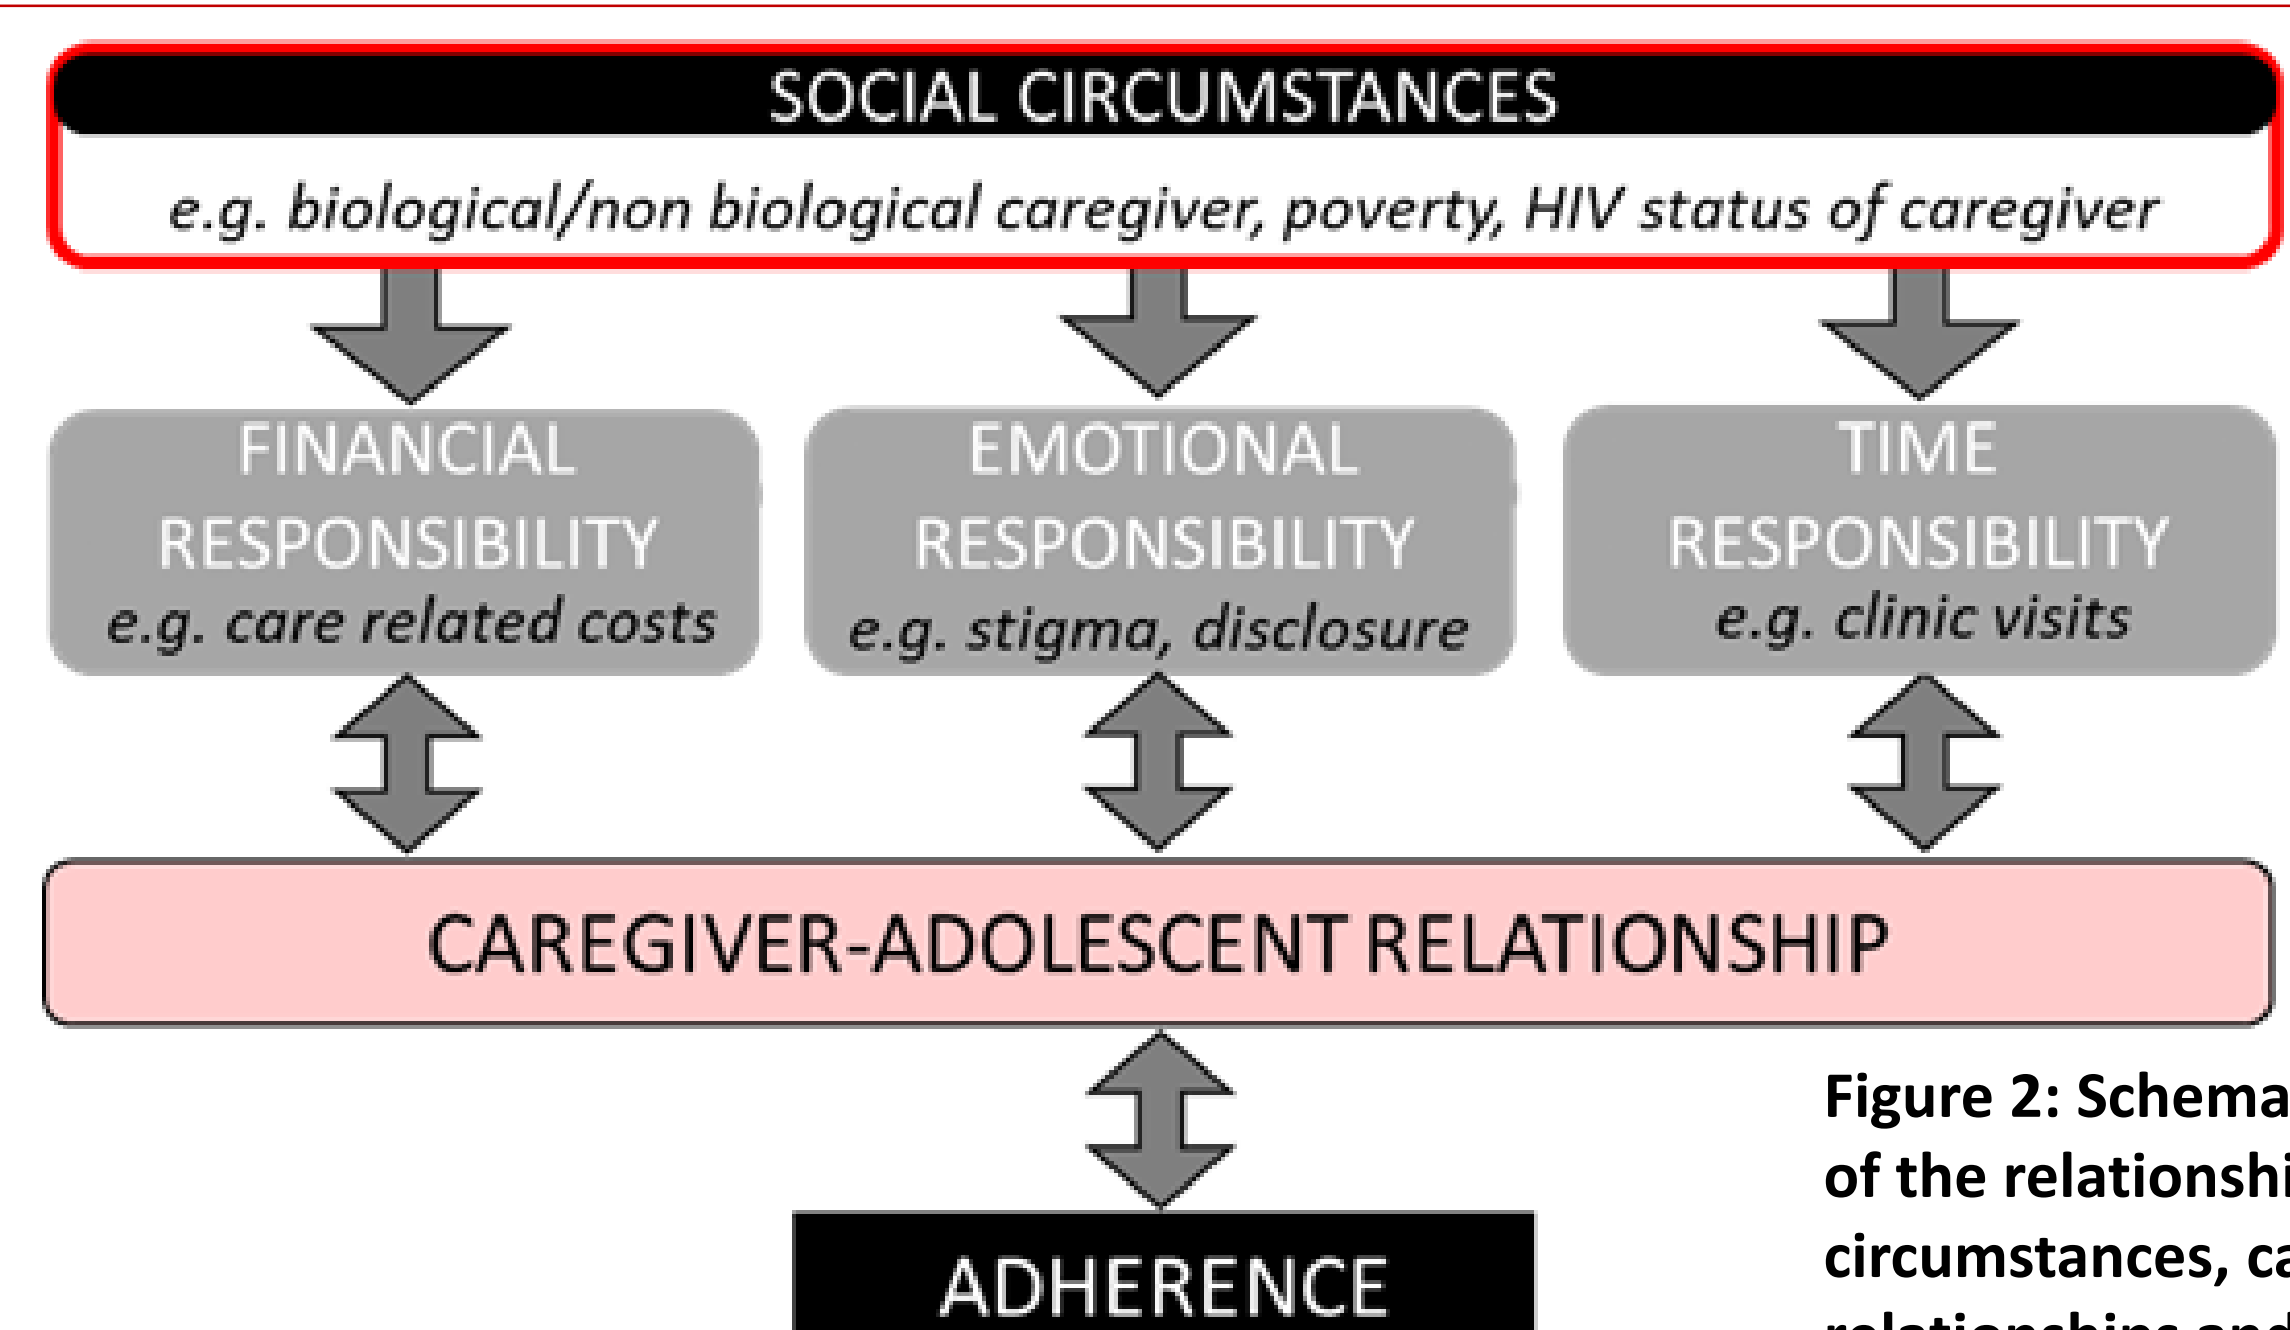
SOCIAL CIRCUMSTANCES

e.g. biological/non biological caregiver, poverty, HIV status of caregiver

FINANCIAL RESPONSIBILITY
e.g. care related costs

EMOTIONAL RESPONSIBILITY
e.g. stigma, disclosure

TIME RESPONSIBILITY
e.g. clinic visits

CAREGIVER-ADOLESCENT RELATIONSHIP

ADHERENCE

Figure 2: Schema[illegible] of the relationshi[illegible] circumstances, ca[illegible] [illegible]